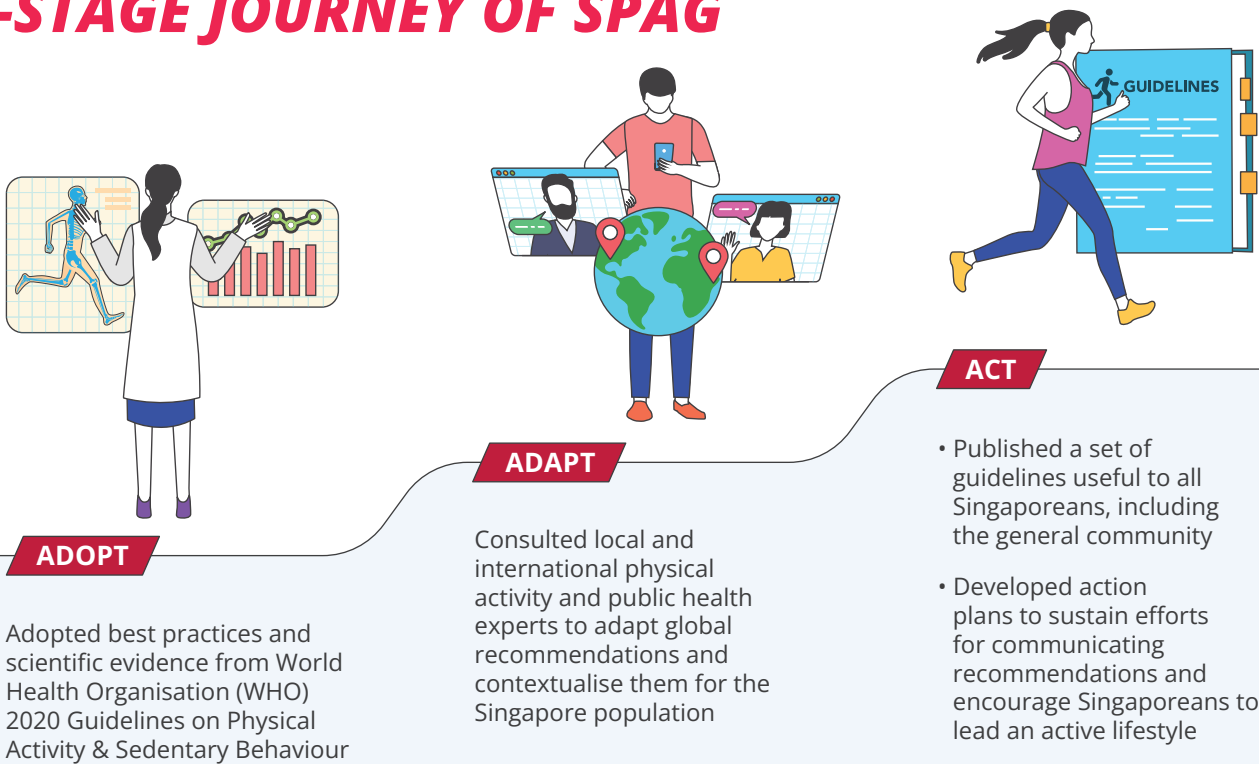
-STAGE JOURNEY OF SPAG

GUIDELINES

ADOPT

Adopted best practices and scientific evidence from World Health Organisation (WHO) 2020 Guidelines on Physical Activity & Sedentary Behaviour

ADAPT

Consulted local and international physical activity and public health experts to adapt global recommendations and contextualise them for the Singapore population

ACT

• Published a set of guidelines useful to all Singaporeans, including the general community

• Developed action plans to sustain efforts for communicating recommendations and encourage Singaporeans to lead an active lifestyle